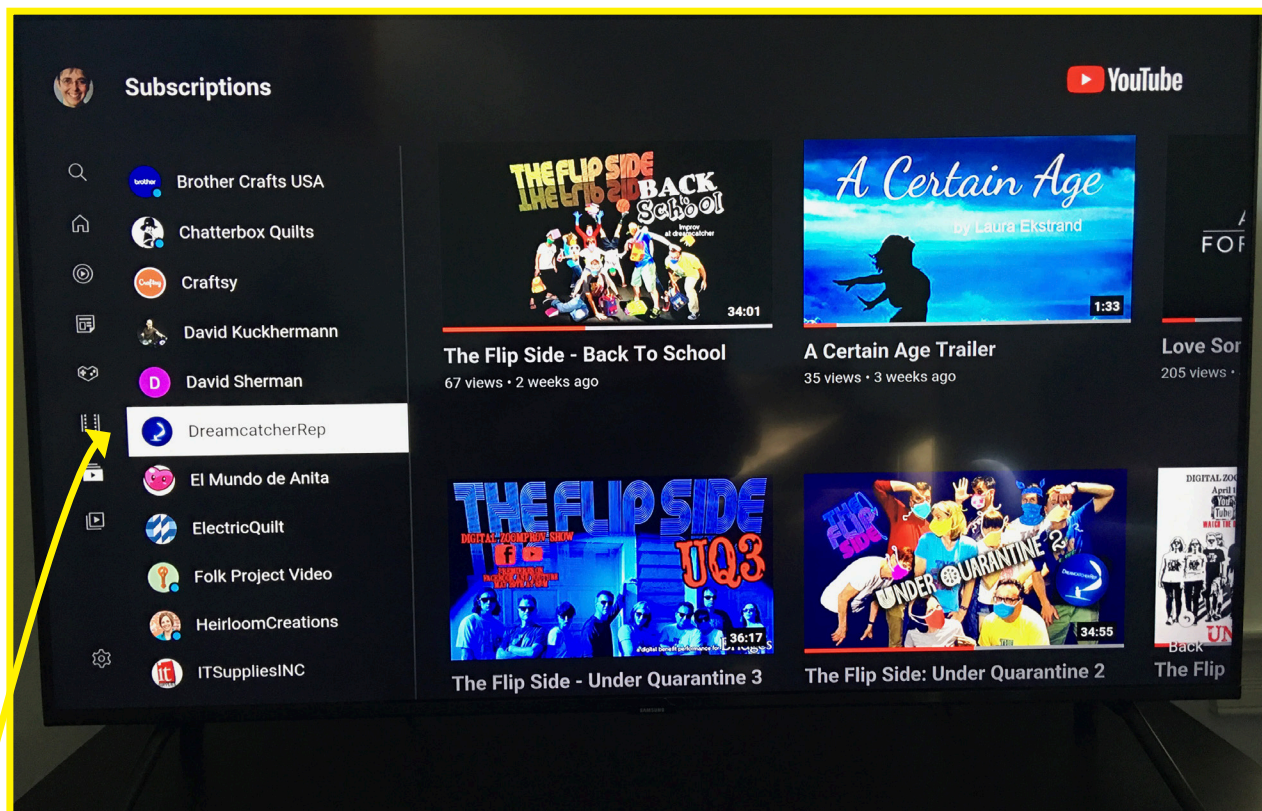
Subscriptions

YouTube

brother Brother Crafts USA
Chatterbox Quilts
Craftsy Craftsy
David Kuckhermann
D David Sherman
DreamcatcherRep
El Mundo de Anita
ElectricQuilt
Folk Project Video
HeirloomCreations
ITSuppliesINC

THE FLIP SIDE BACK School
Improv at dreamcatcher
34:01
The Flip Side - Back To School
67 views • 2 weeks ago

A Certain Age
by Laura Ekstrand
1:33
A Certain Age Trailer
35 views • 3 weeks ago

FOR
Love Sor
205 views •

THE FLIP SIDE
DIGITAL ZOOMPROV SHOW
UQ3
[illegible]
36:17
The Flip Side - Under Quarantine 3

THE FLIP SIDE
UNDER QUARANTINE 2
34:55
The Flip Side: Under Quarantine 2

DIGITAL ZO
April
You Tube
WATCH THE
UN
Back
The Flip

SAMSUNG